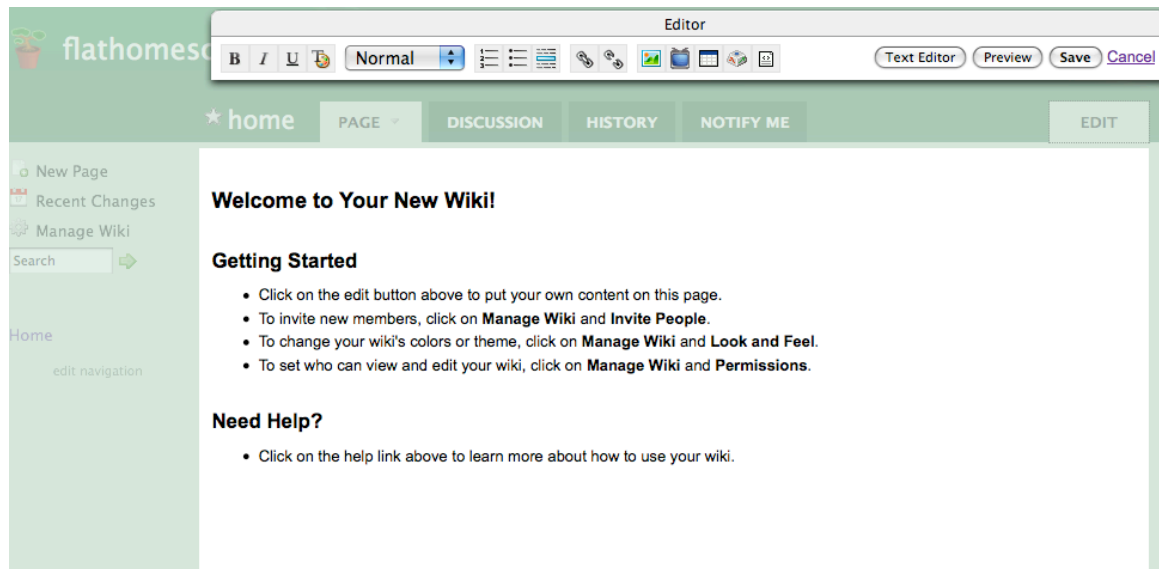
flathomesc

Editor

B I U Normal

Text Editor Preview Save Cancel

★ home PAGE DISCUSSION HISTORY NOTIFY ME EDIT

New Page
Recent Changes
Manage Wiki
Search

Home

edit navigation

Welcome to Your New Wiki!

Getting Started

- Click on the edit button above to put your own content on this page.
- To invite new members, click on **Manage Wiki** and **Invite People**.
- To change your wiki's colors or theme, click on **Manage Wiki** and **Look and Feel**.
- To set who can view and edit your wiki, click on **Manage Wiki** and **Permissions**.

Need Help?

- Click on the help link above to learn more about how to use your wiki.